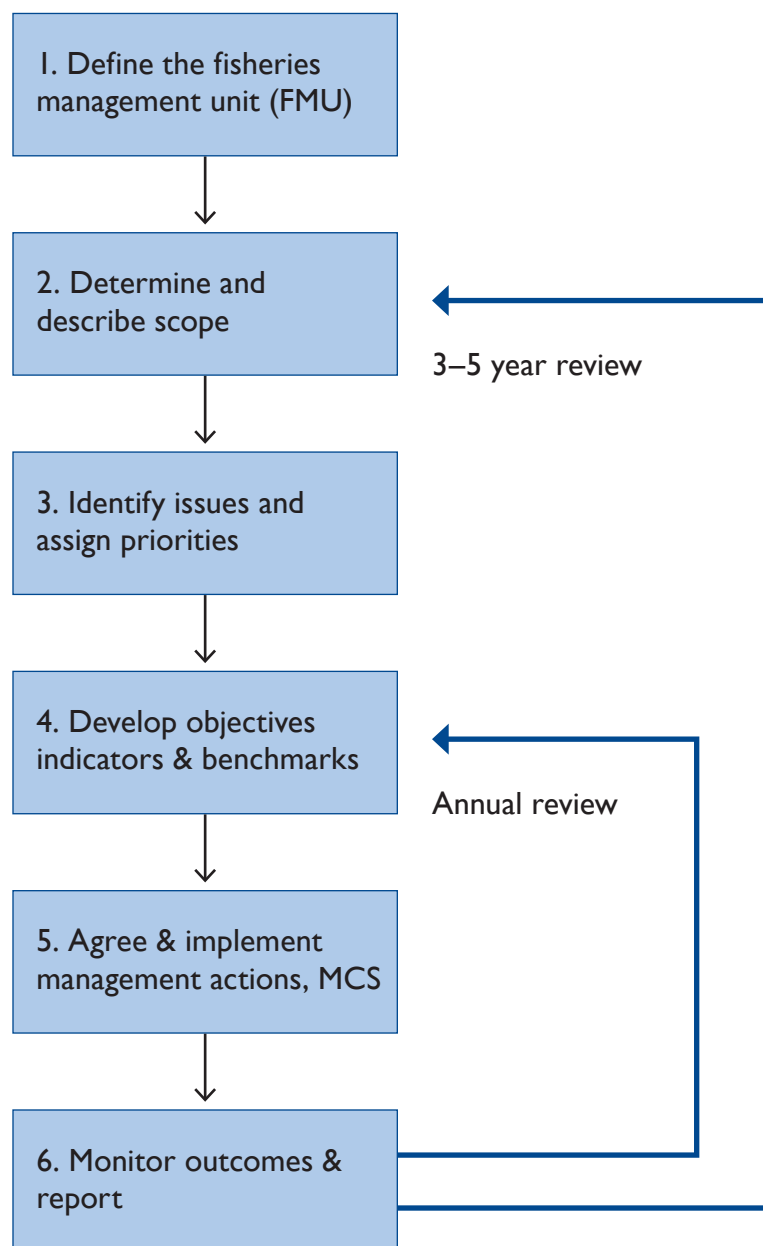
1. Define the fisheries management unit (FMU)

2. Determine and describe scope

3–5 year review

3. Identify issues and assign priorities

4. Develop objectives indicators & benchmarks

Annual review

5. Agree & implement management actions, MCS

6. Monitor outcomes & report